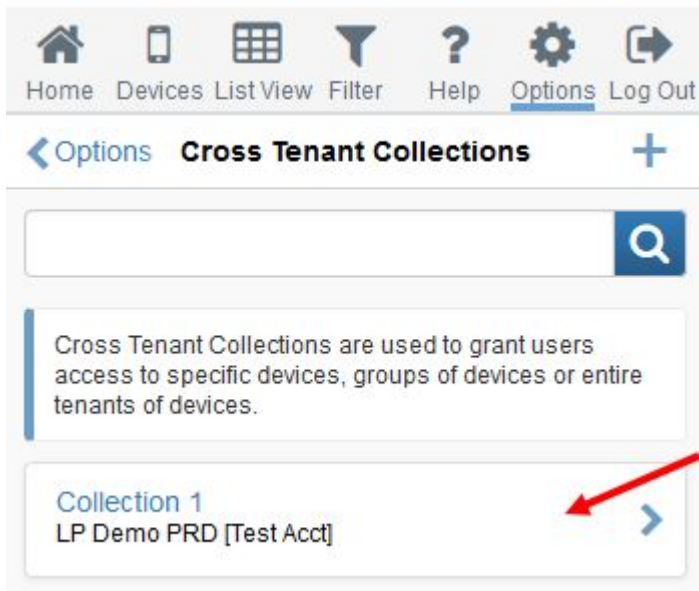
Home Devices List View Filter Help Options Log Out

Options Cross Tenant Collections +

Cross Tenant Collections are used to grant users access to specific devices, groups of devices or entire tenants of devices.

Collection 1
LP Demo PRD [Test Acct]